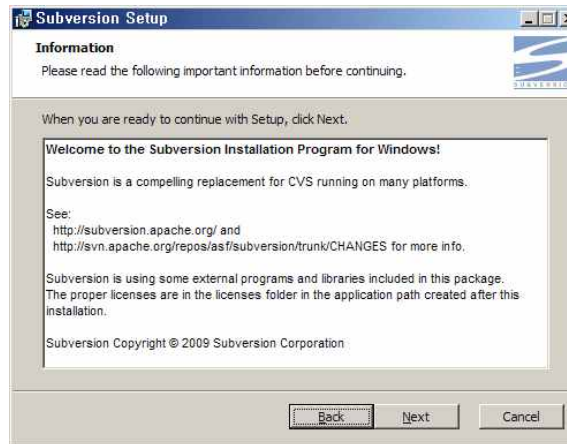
Subversion Setup

Information

Please read the following important information before continuing.

When you are ready to continue with Setup, click Next.

Welcome to the Subversion Installation Program for Windows!

Subversion is a compelling replacement for CVS running on many platforms.

See:
http://subversion.apache.org/ and
http://svn.apache.org/repos/asf/subversion/trunk/CHANGES for more info.

Subversion is using some external programs and libraries included in this package. The proper licenses are in the licenses folder in the application path created after this installation.

Subversion Copyright © 2009 Subversion Corporation

Back Next Cancel